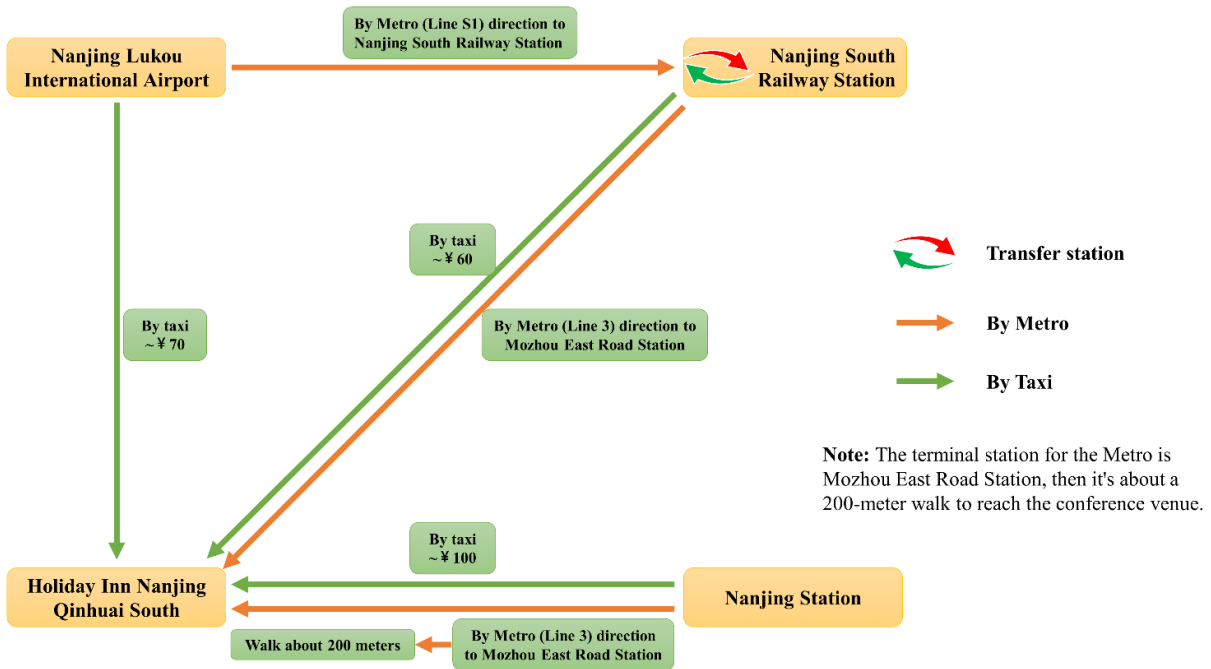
Nanjing Lukou International Airport

By Metro (Line S1) direction to Nanjing South Railway Station

Nanjing South Railway Station

By taxi ~¥ 60

By Metro (Line 3) direction to Mozhou East Road Station

By taxi ~¥ 70

Transfer station

By Metro

By Taxi

**Note:** The terminal station for the Metro is Mozhou East Road Station, then it's about a 200-meter walk to reach the conference venue.

By taxi ~¥ 100

Holiday Inn Nanjing Qinhuai South

Nanjing Station

Walk about 200 meters

By Metro (Line 3) direction to Mozhou East Road Station